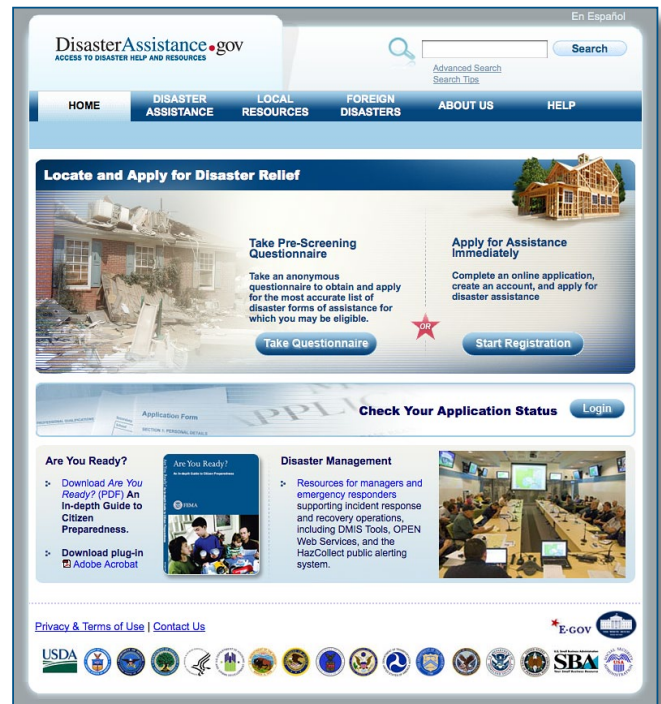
En Español

DisasterAssistance.gov
ACCESS TO DISASTER HELP AND RESOURCES

Search
Advanced Search
Search Tips

HOME | DISASTER ASSISTANCE | LOCAL RESOURCES | FOREIGN DISASTERS | ABOUT US | HELP

Locate and Apply for Disaster Relief

Take Pre-Screening Questionnaire
Take an anonymous questionnaire to obtain and apply for the most accurate list of disaster forms of assistance for which you may be eligible.
Take Questionnaire

OR

Apply for Assistance Immediately
Complete an online application, create an account, and apply for disaster assistance
Start Registration

Application Form
APPLIC

Check Your Application Status
Login

Are You Ready?
Download Are You Ready? (PDF) An In-depth Guide to Citizen Preparedness.
Download plug-in Adobe Acrobat

Are You Ready?
An In-depth Guide to Citizen Preparedness
FEMA

Disaster Management
Resources for managers and emergency responders supporting incident response and recovery operations, including DMIS Tools, OPEN Web Services, and the HazCollect public alerting system.

Privacy & Terms of Use | Contact Us

E-GOV

USDA

SBA